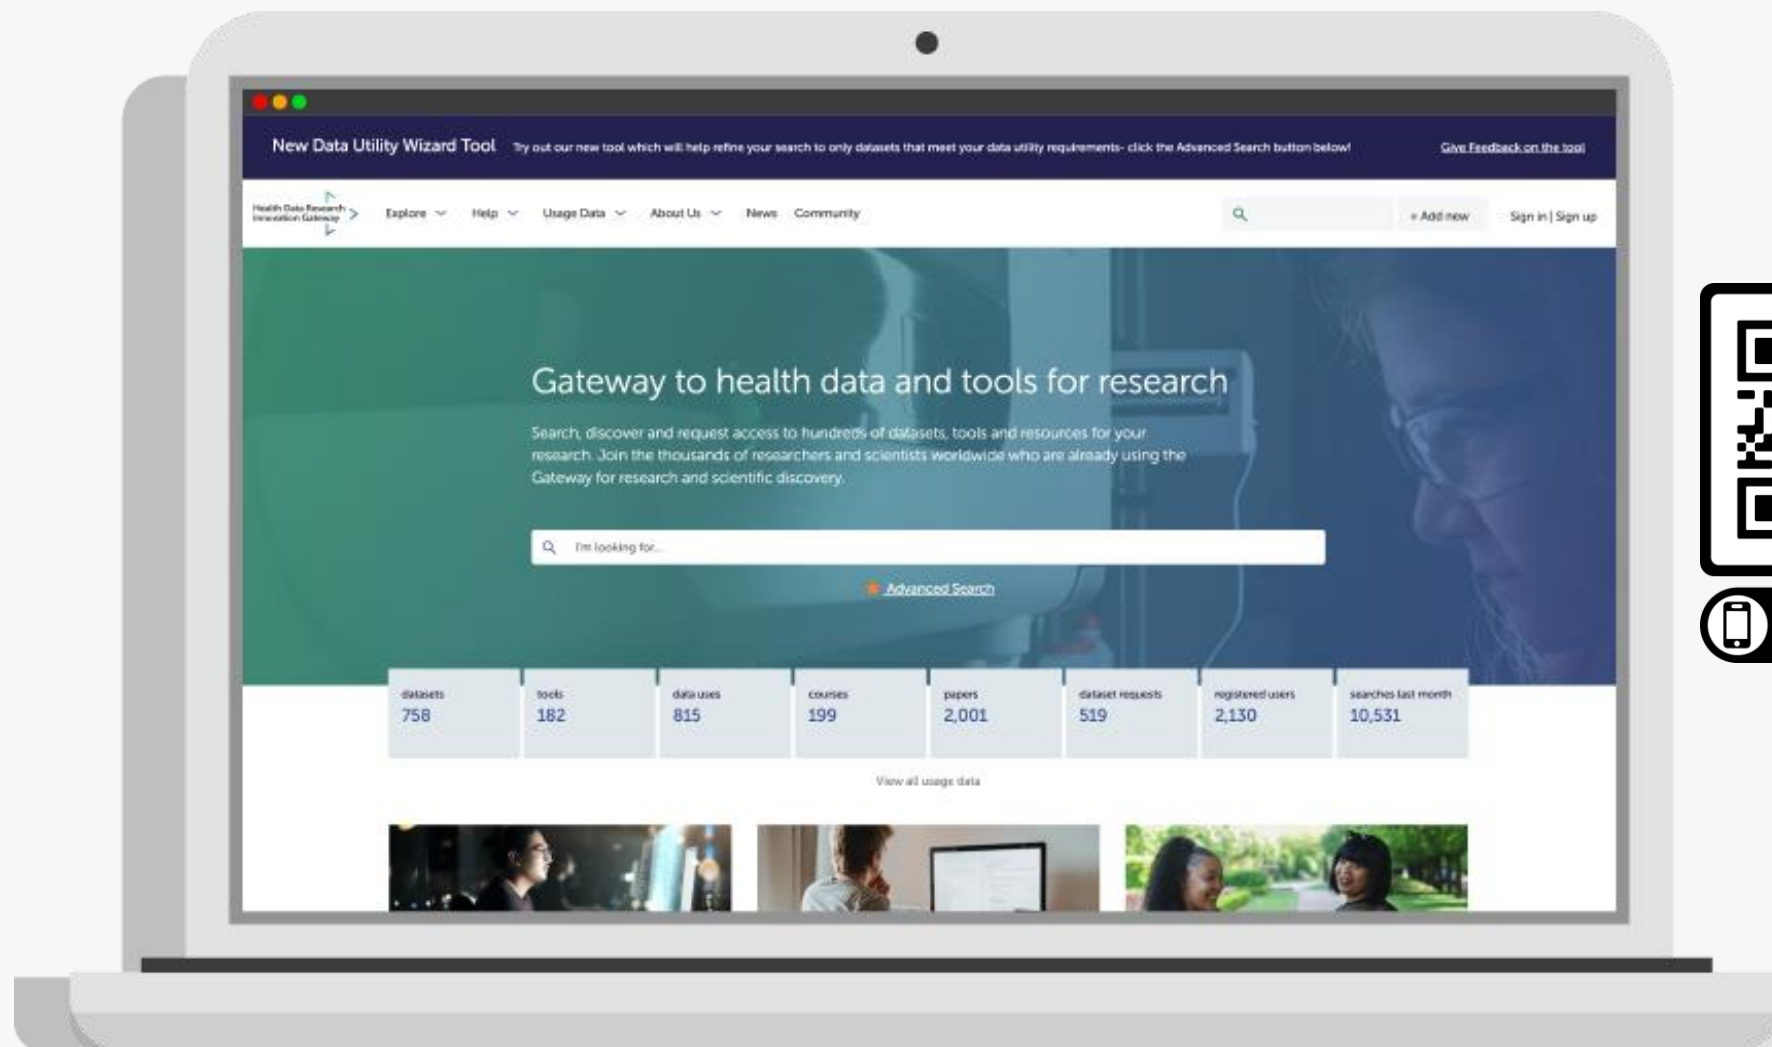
New Data Utility Wizard Tool Try out our new tool which will help refine your search to only datasets that meet your data utility requirements- click the Advanced Search button below! Give Feedback on the tool

Health Data Research Innovation Gateway Explore Help Usage Data About Us News Community + Add new Sign in | Sign up

Gateway to health data and tools for research

Search, discover and request access to hundreds of datasets, tools and resources for your research. Join the thousands of researchers and scientists worldwide who are already using the Gateway for research and scientific discovery.

I'm looking for...

Advanced Search

| datasets | tools | data uses | courses | papers | dataset requests | registered users | searches last month |
|---|---|---|---|---|---|---|---|
| 758 | 182 | 815 | 199 | 2,001 | 519 | 2,130 | 10,531 |

View all usage data